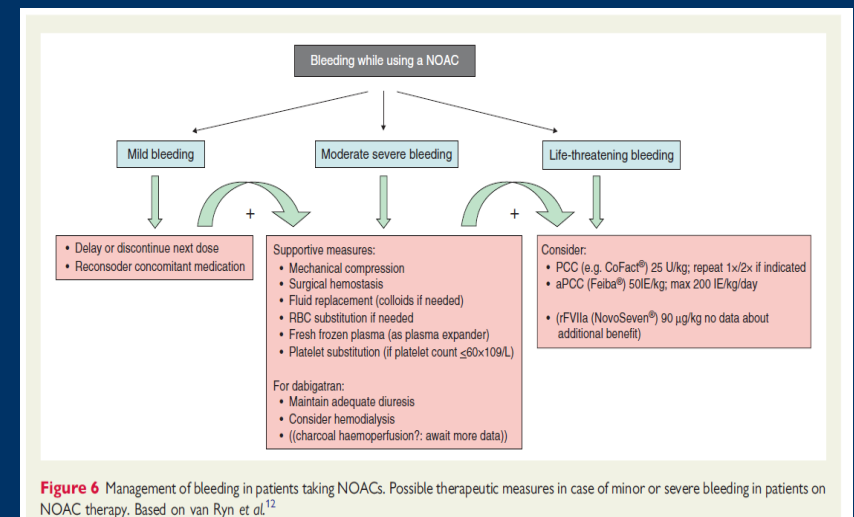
Bleeding while using a NOAC

Mild bleeding

Moderate severe bleeding

Life-threatening bleeding

+

+

• Delay or discontinue next dose
• Reconsoder concomitant medication

Supportive measures:
• Mechanical compression
• Surgical hemostasis
• Fluid replacement (colloids if needed)
• RBC substitution if needed
• Fresh frozen plasma (as plasma expander)
• Platelet substitution (if platelet count $\leq$60×109/L)

For dabigatran:
• Maintain adequate diuresis
• Consider hemodialysis
• ((charcoal haemoperfusion?: await more data))

Consider:
• PCC (e.g. CoFact®) 25 U/kg; repeat 1x/2x if indicated
• aPCC (Feiba®) 50IE/kg; max 200 IE/kg/day

• (rFVIIa (NovoSeven®) 90 µg/kg no data about additional benefit)

Figure 6 Management of bleeding in patients taking NOACs. Possible therapeutic measures in case of minor or severe bleeding in patients on NOAC therapy. Based on van Ryn et al.$^{12}$